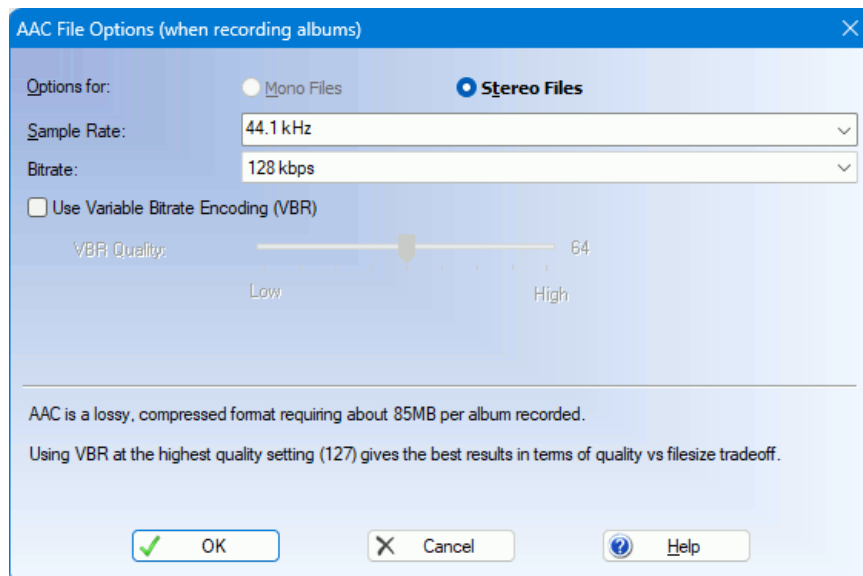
AAC File Options (when recording albums)

Options for: Mono Files Stereo Files

Sample Rate: 44.1 kHz

Bitrate: 128 kbps

Use Variable Bitrate Encoding (VBR)

VBR Quality: 64

Low High

AAC is a lossy, compressed format requiring about 85MB per album recorded.

Using VBR at the highest quality setting (127) gives the best results in terms of quality vs filesize tradeoff.

OK Cancel Help